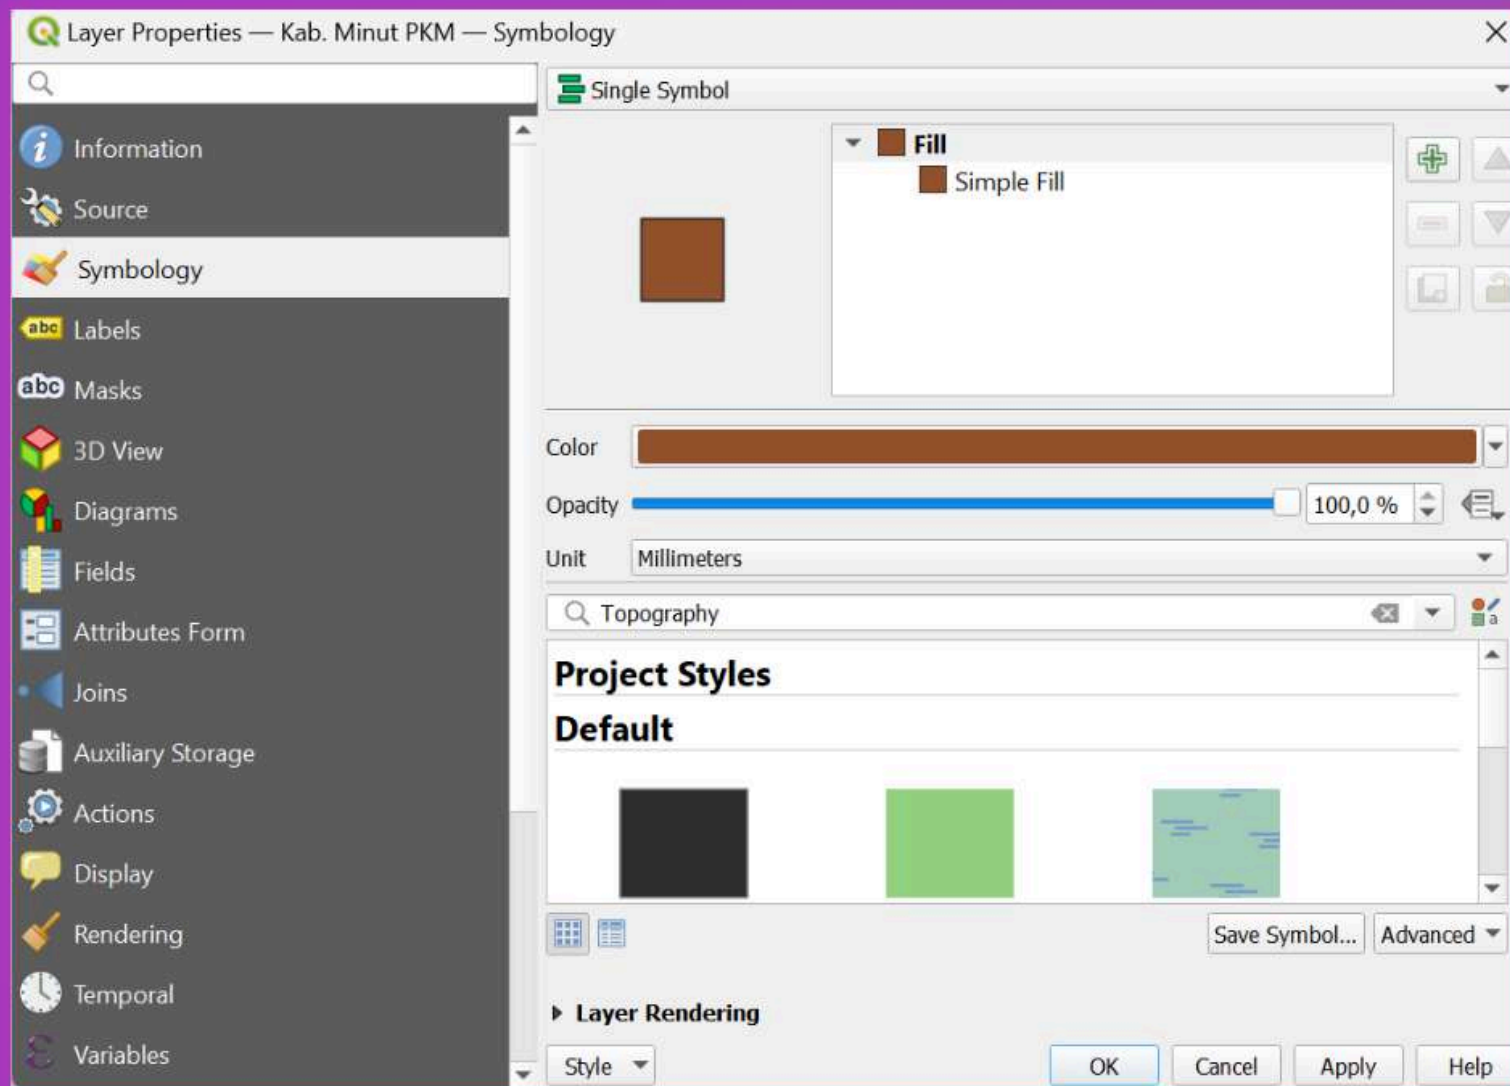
Layer Properties — Kab. Minut PKM — Symbology

Information
Source
Symbology
Labels
Masks
3D View
Diagrams
Fields
Attributes Form
Joins
Auxiliary Storage
Actions
Display
Rendering
Temporal
Variables

Single Symbol

Fill
Simple Fill

Color
Opacity 100,0 %
Unit Millimeters

Topography

Project Styles
Default

Save Symbol... Advanced

Layer Rendering

Style OK Cancel Apply Help